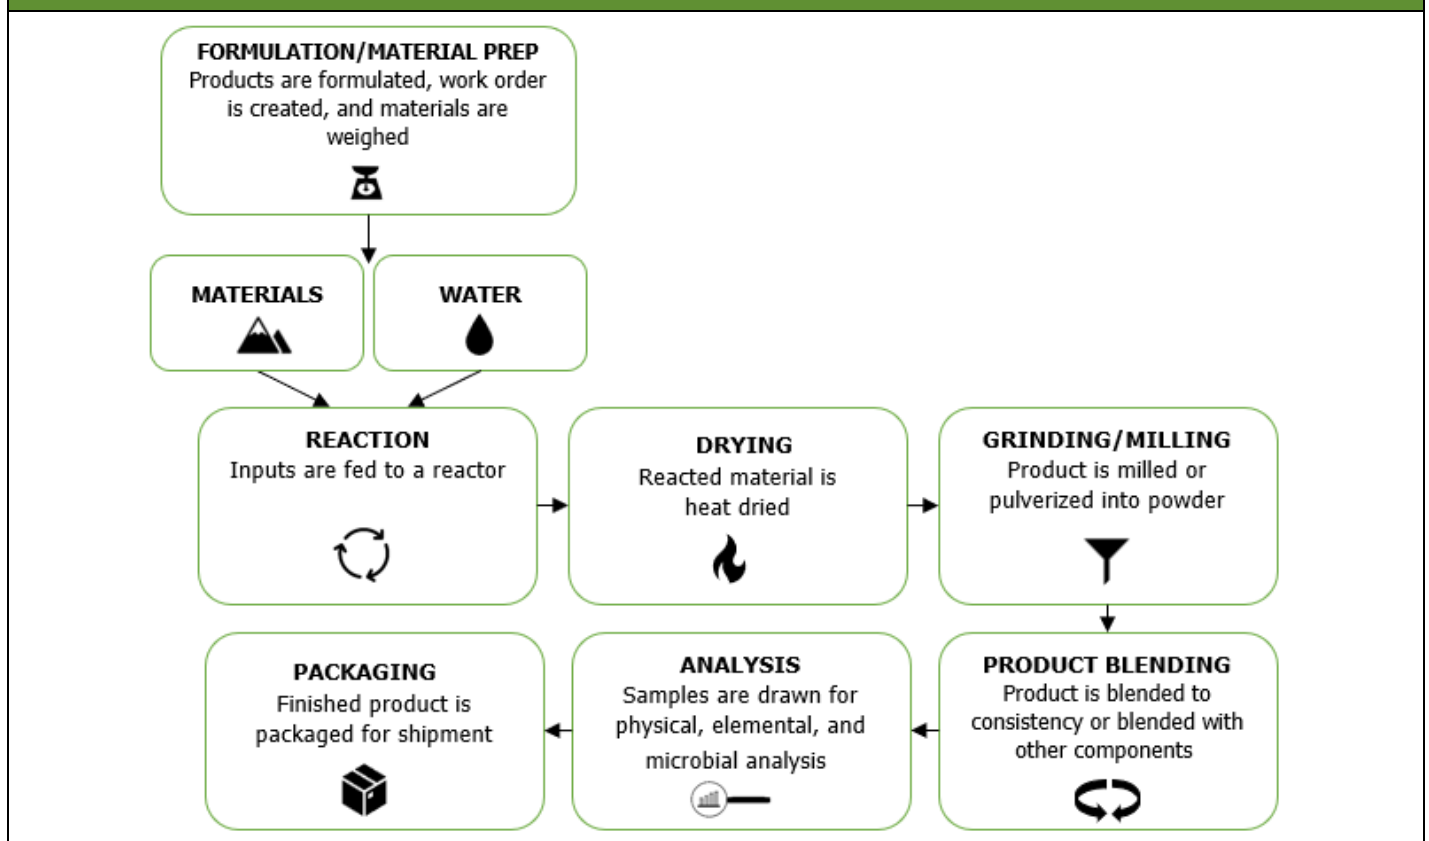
FORMULATION/MATERIAL PREP
Products are formulated, work order is created, and materials are weighed

MATERIALS

WATER

REACTION
Inputs are fed to a reactor

DRYING
Reacted material is heat dried

GRINDING/MILLING
Product is milled or pulverized into powder

PRODUCT BLENDING
Product is blended to consistency or blended with other components

ANALYSIS
Samples are drawn for physical, elemental, and microbial analysis

PACKAGING
Finished product is packaged for shipment